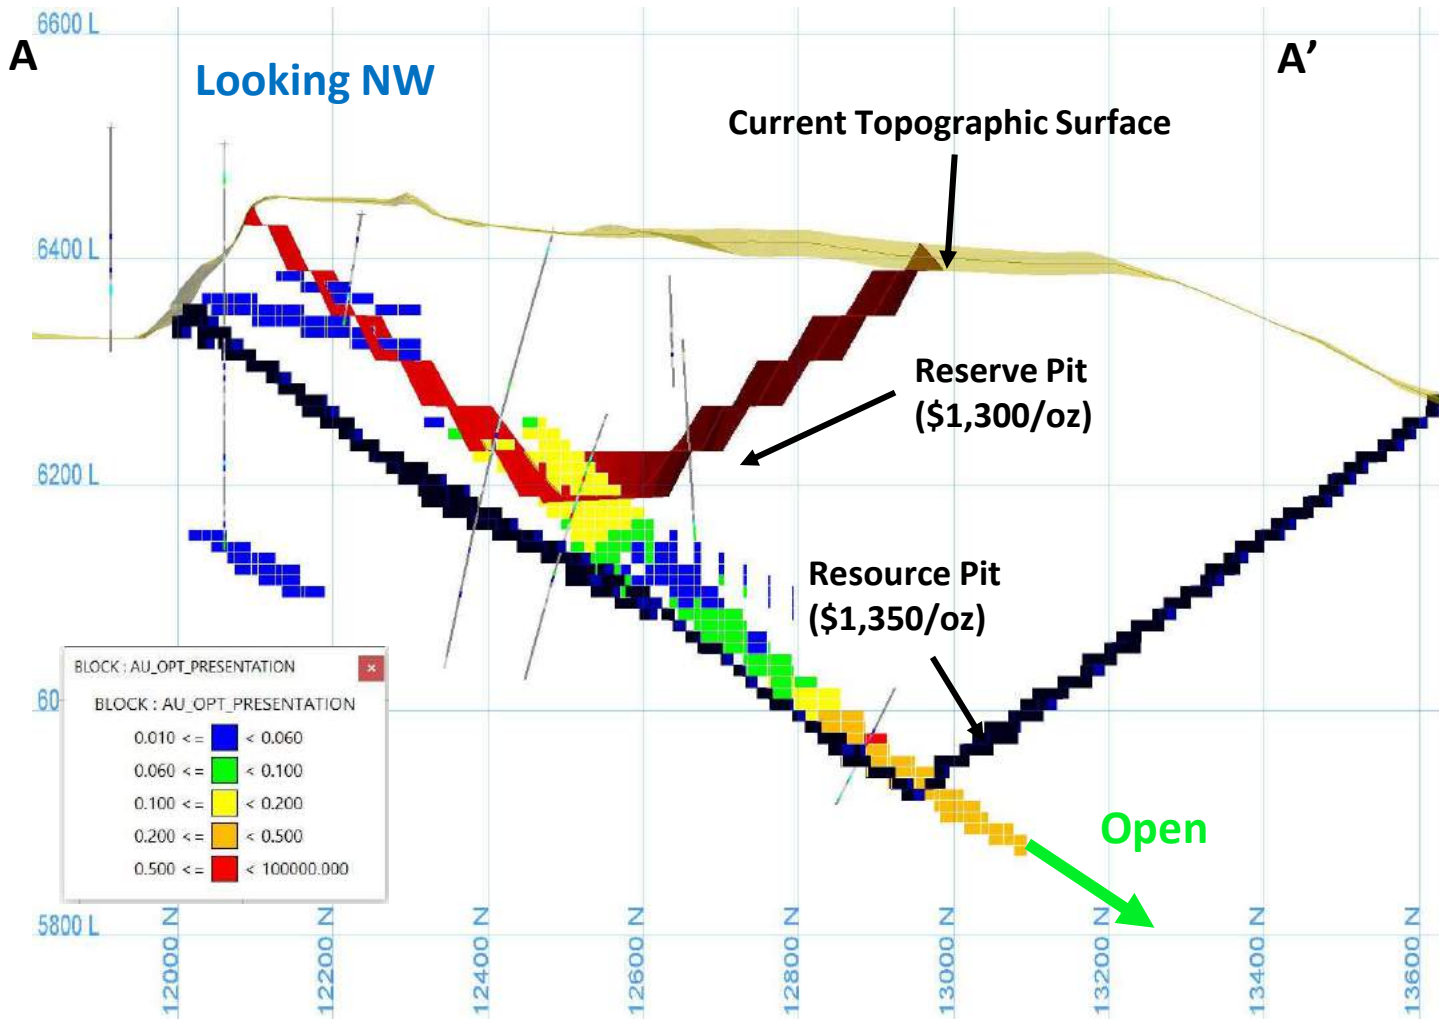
6600 L

A

Looking NW

A’

Current Topographic Surface

6400 L

Reserve Pit
($1,300/oz)

6200 L

Resource Pit
($1,350/oz)

BLOCK : AU_OPT_PRESENTATION ×

BLOCK : AU_OPT_PRESENTATION

| | |
|---|---|
| 0.010 < = | < 0.060 |
| 0.060 < = | < 0.100 |
| 0.100 < = | < 0.200 |
| 0.200 < = | < 0.500 |
| 0.500 < = | < 100000.000 |

60

Open

5800 L

12000 N

12200 N

12400 N

12600 N

12800 N

13000 N

13200 N

13400 N

13600 N